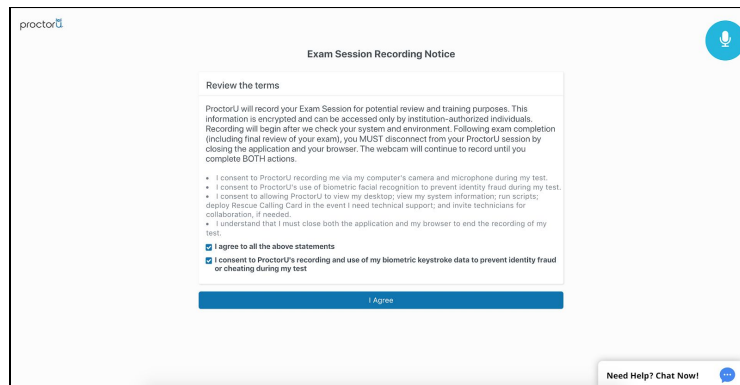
proctorU

Exam Session Recording Notice

Review the terms

ProctorU will record your Exam Session for potential review and training purposes. This information is encrypted and can be accessed only by institution-authorized individuals. Recording will begin after we check your system and environment. Following exam completion (including final review of your exam), you MUST disconnect from your ProctorU session by closing the application and your browser. The webcam will continue to record until you complete BOTH actions.

- I consent to ProctorU recording me via my computer's camera and microphone during my test.
- I consent to ProctorU's use of biometric facial recognition to prevent identity fraud during my test.
- I consent to allowing ProctorU to view my desktop; view my system information; run scripts; deploy Rescue Calling Card in the event I need technical support; and invite technicians for collaboration, if needed.
- I understand that I must close both the application and my browser to end the recording of my test.

I agree to all the above statements

I consent to ProctorU's recording and use of my biometric keystroke data to prevent identity fraud or cheating during my test

I Agree

Need Help? Chat Now!